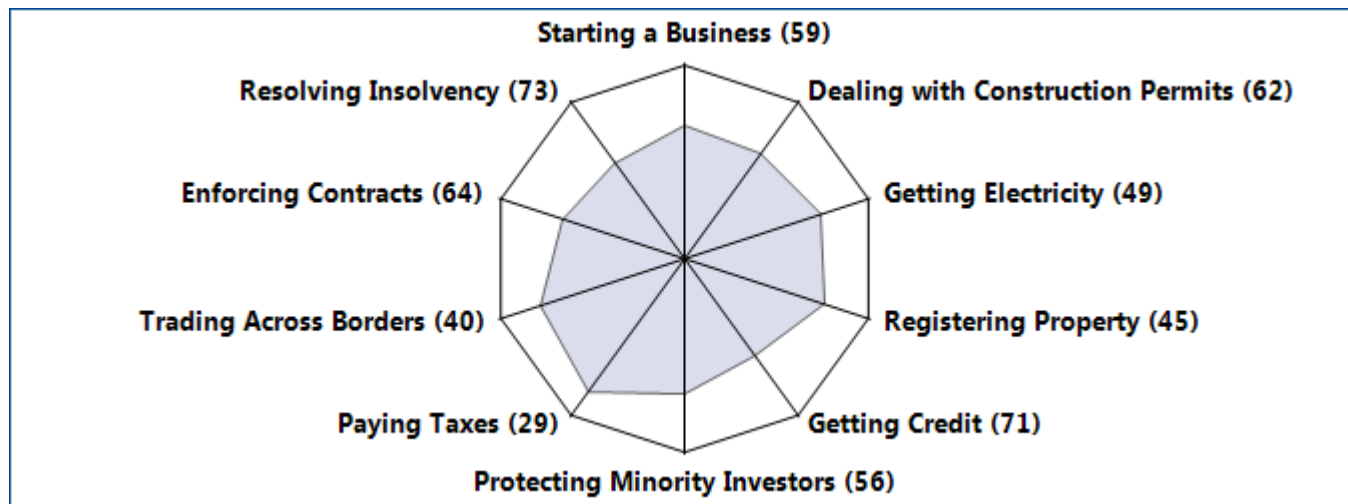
Starting a Business (59)
Resolving Insolvency (73)
Dealing with Construction Permits (62)
Enforcing Contracts (64)
Getting Electricity (49)
Trading Across Borders (40)
Registering Property (45)
Paying Taxes (29)
Getting Credit (71)
Protecting Minority Investors (56)